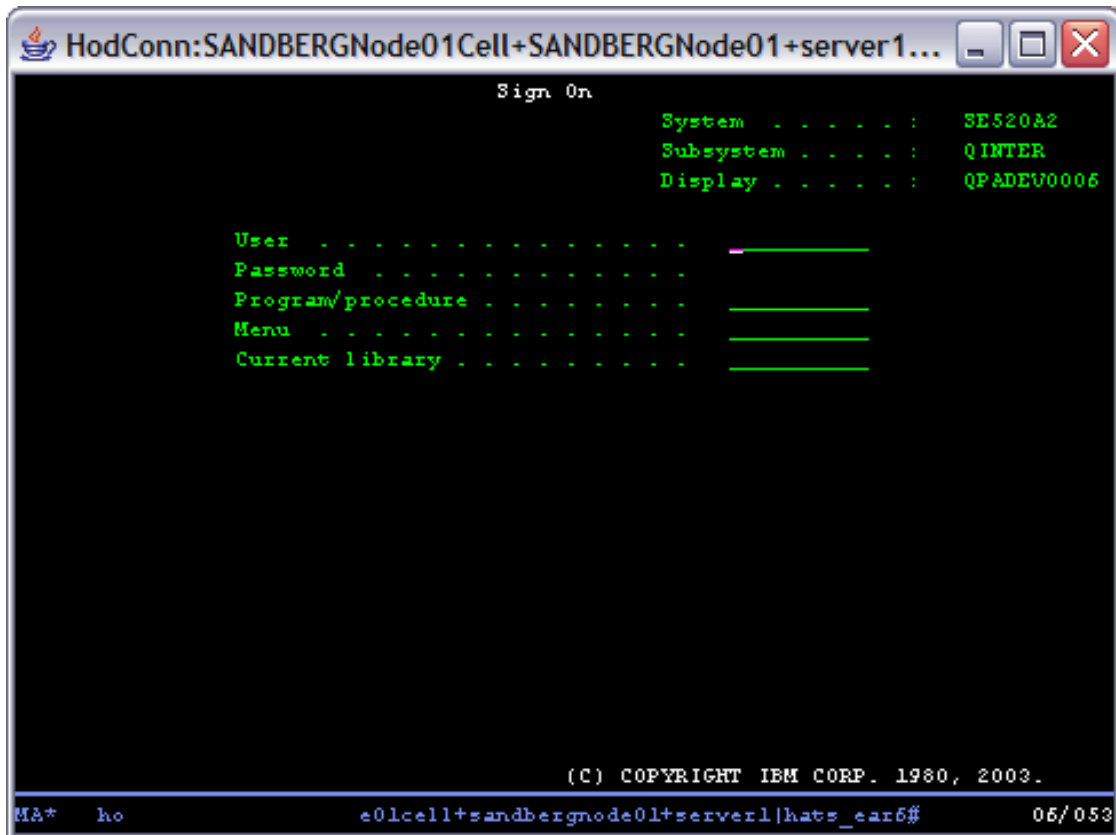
HodConn:SANDBERGNode01Cell+SANDBERGNode01+server1...

Sign On

System . . . . . : SE520A2
Subsystem . . . . : QINTER
Display . . . . . : QPADEV0006

User . . . . . . . . . . . . . .
Password . . . . . . . . . . . .
Program/procedure . . . . . . . .
Menu . . . . . . . . . . . . . .
Current library . . . . . . . . .

(C) COPYRIGHT IBM CORP. 1980, 2003.

MA* ho e01cell+sandbergnode01+server1|hats_ear6# 06/053